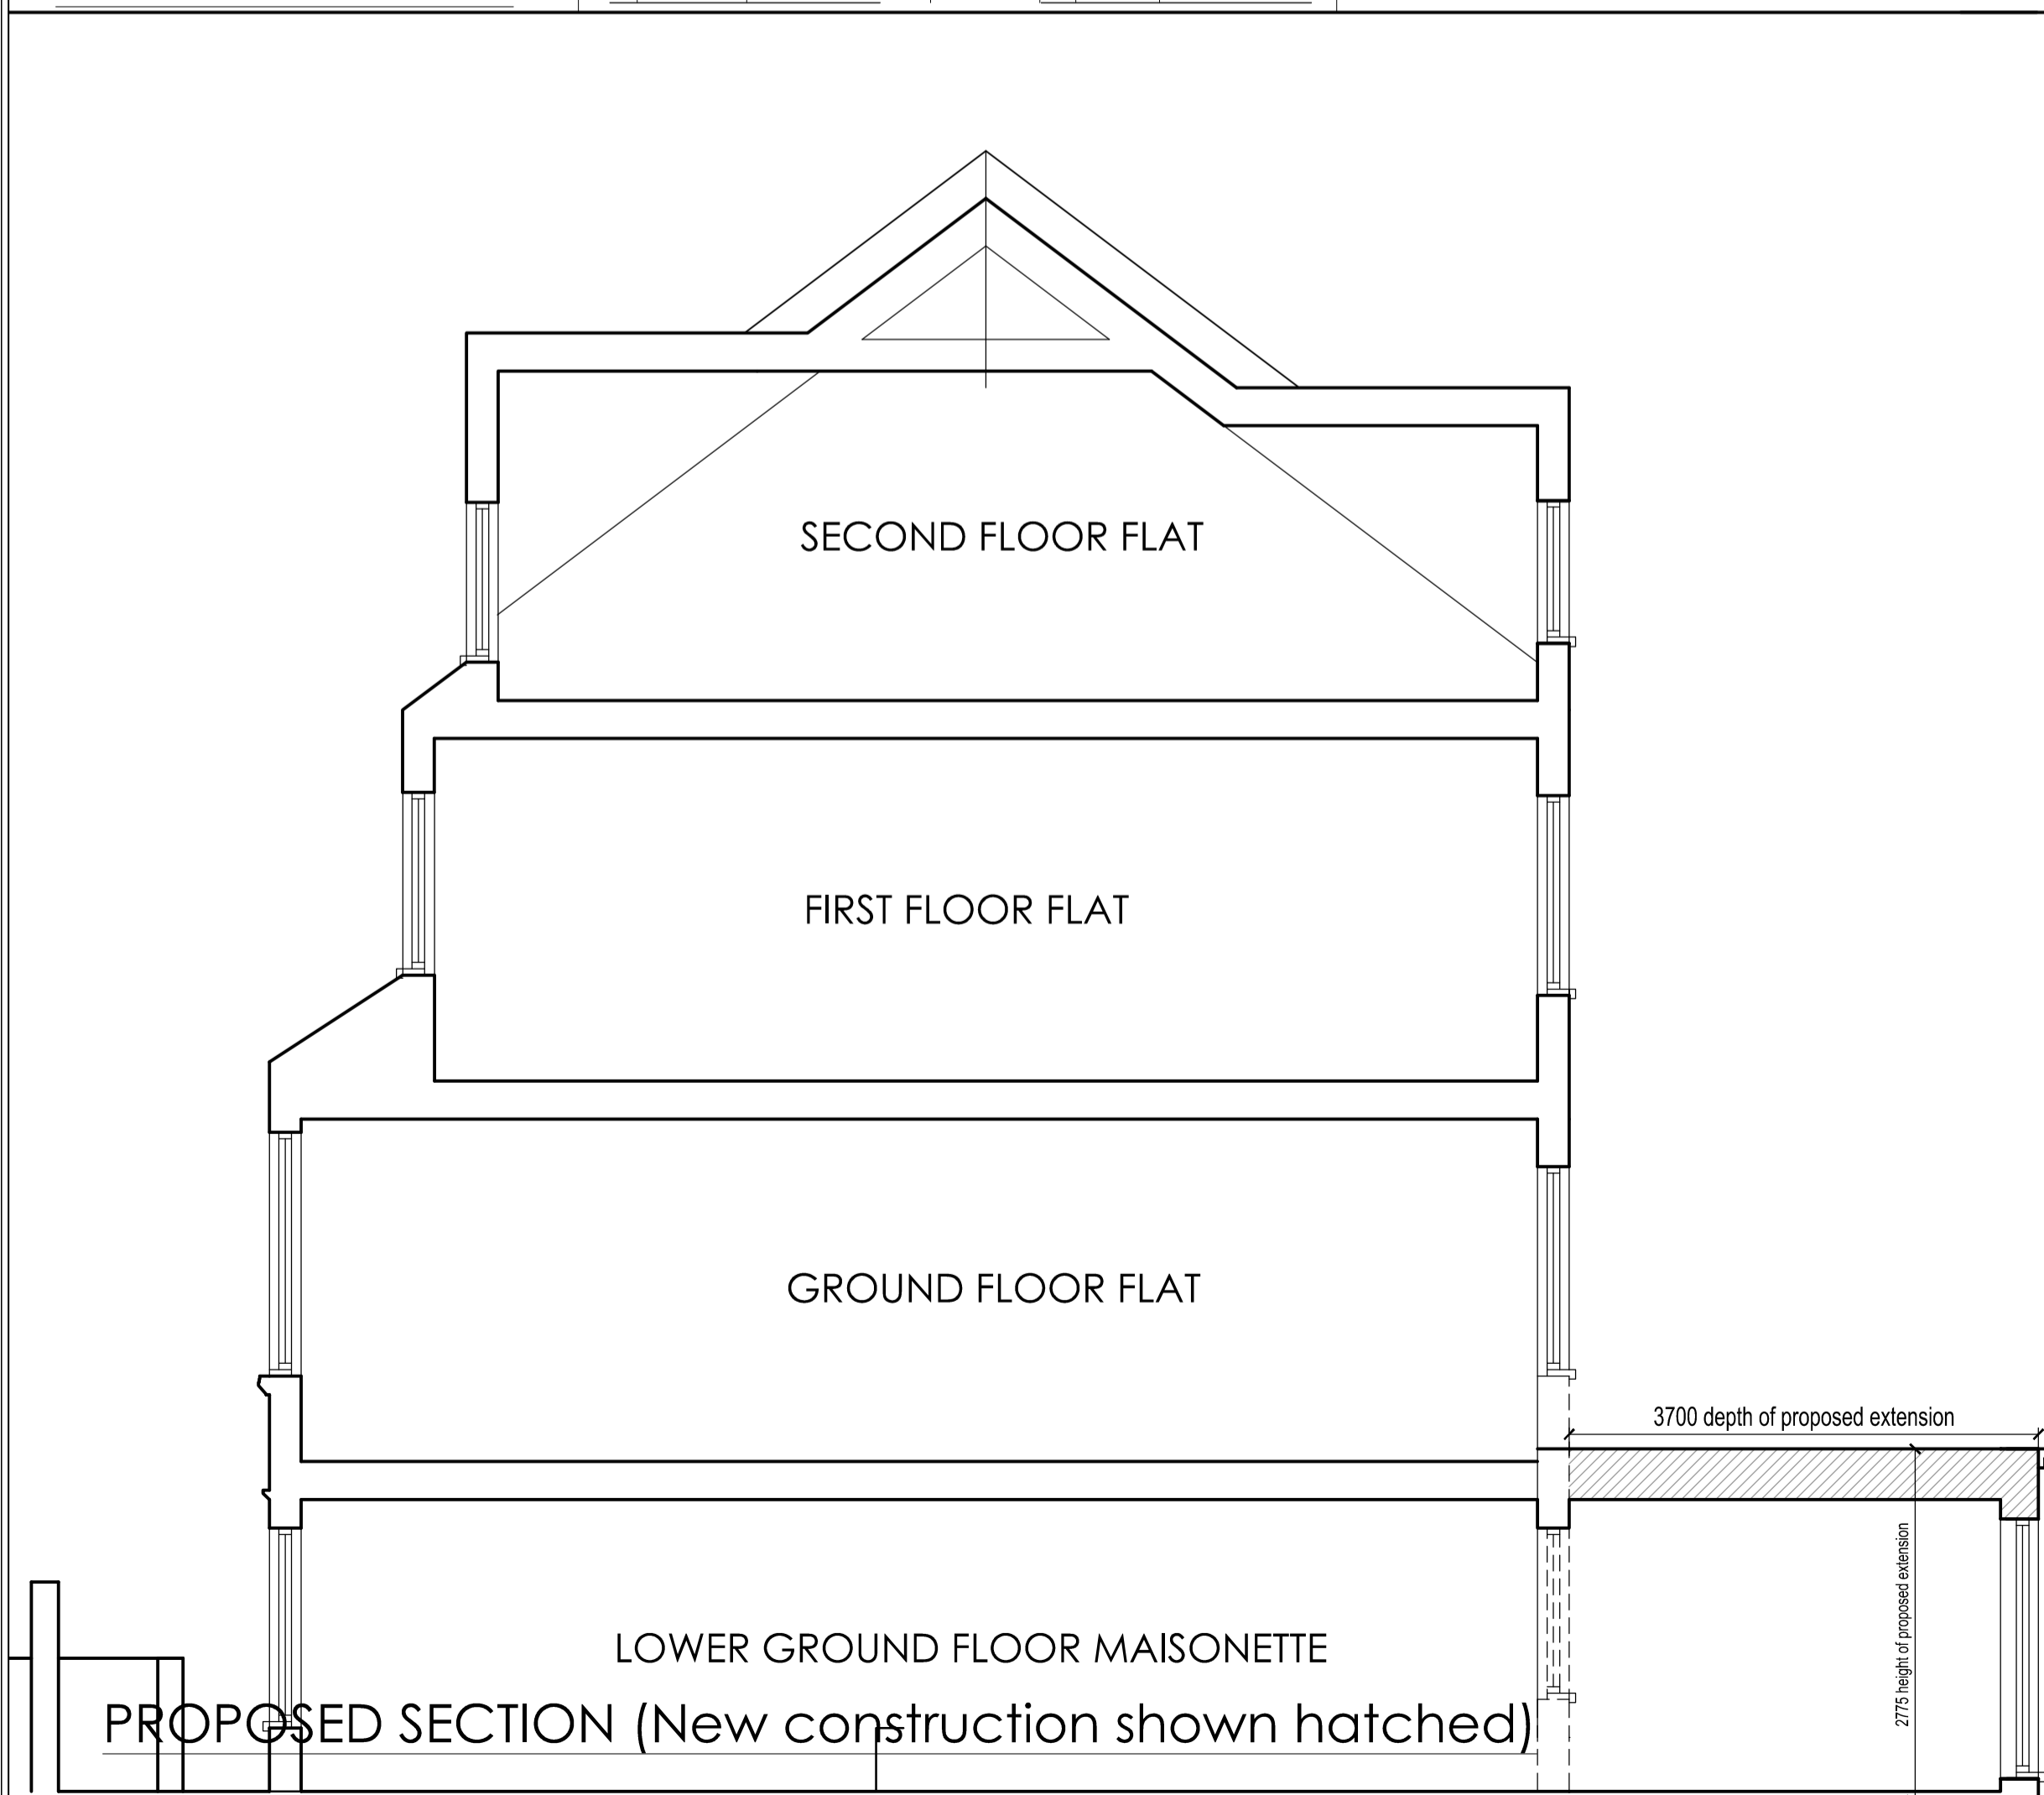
SECOND FLOOR FLAT

FIRST FLOOR FLAT

GROUND FLOOR FLAT

3700 depth of proposed extension

2775 height of proposed extension

LOWER GROUND FLOOR MAISONETTE

PROPOSED SECTION (New construction shown hatched)